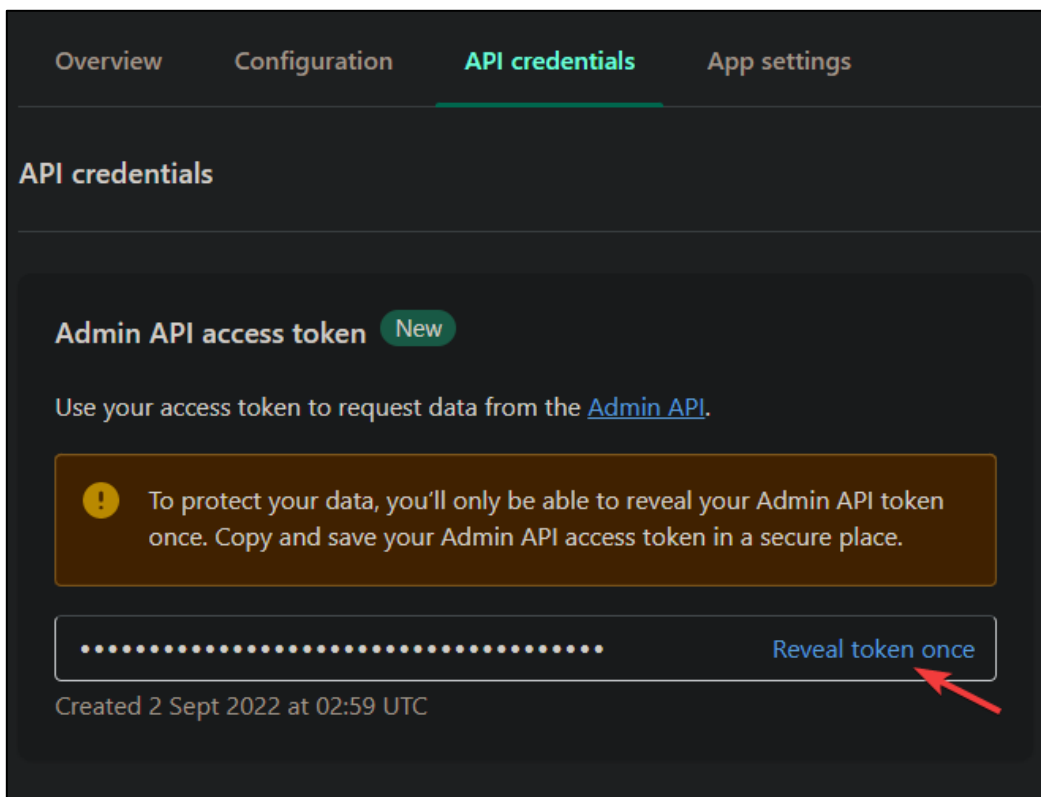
Overview Configuration API credentials App settings

API credentials

Admin API access token New

Use your access token to request data from the Admin API.

To protect your data, you'll only be able to reveal your Admin API token once. Copy and save your Admin API access token in a secure place.

•••••••••••••••••••••••••••••••••••• Reveal token once

Created 2 Sept 2022 at 02:59 UTC